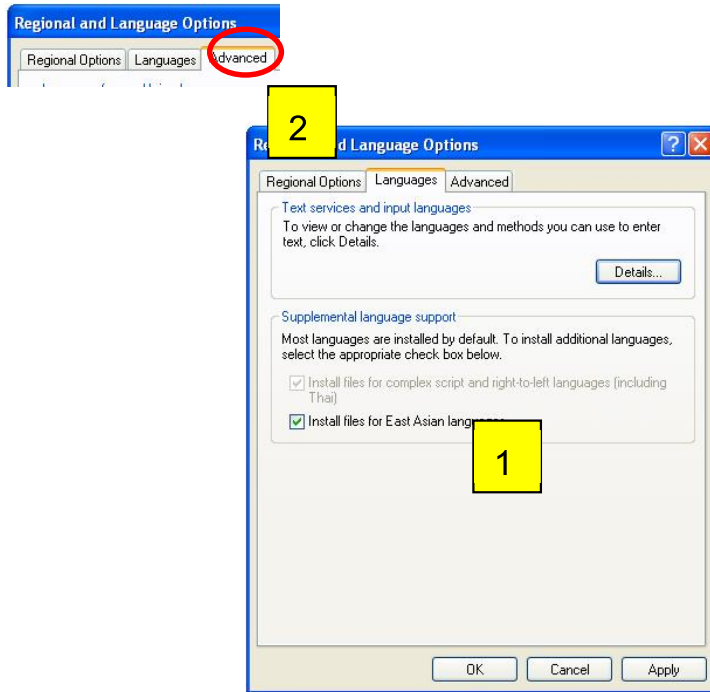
Regional and Language Options

Regional Options | Languages | Advanced

2

Re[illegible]d Language Options

Regional Options | Languages | Advanced

Text services and input languages

To view or change the languages and methods you can use to enter text, click Details.

Details...

Supplemental language support

Most languages are installed by default. To install additional languages, select the appropriate check box below.

Install files for complex script and right-to-left languages (including Thai)

Install files for East Asian lang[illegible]

1

OK | Cancel | Apply